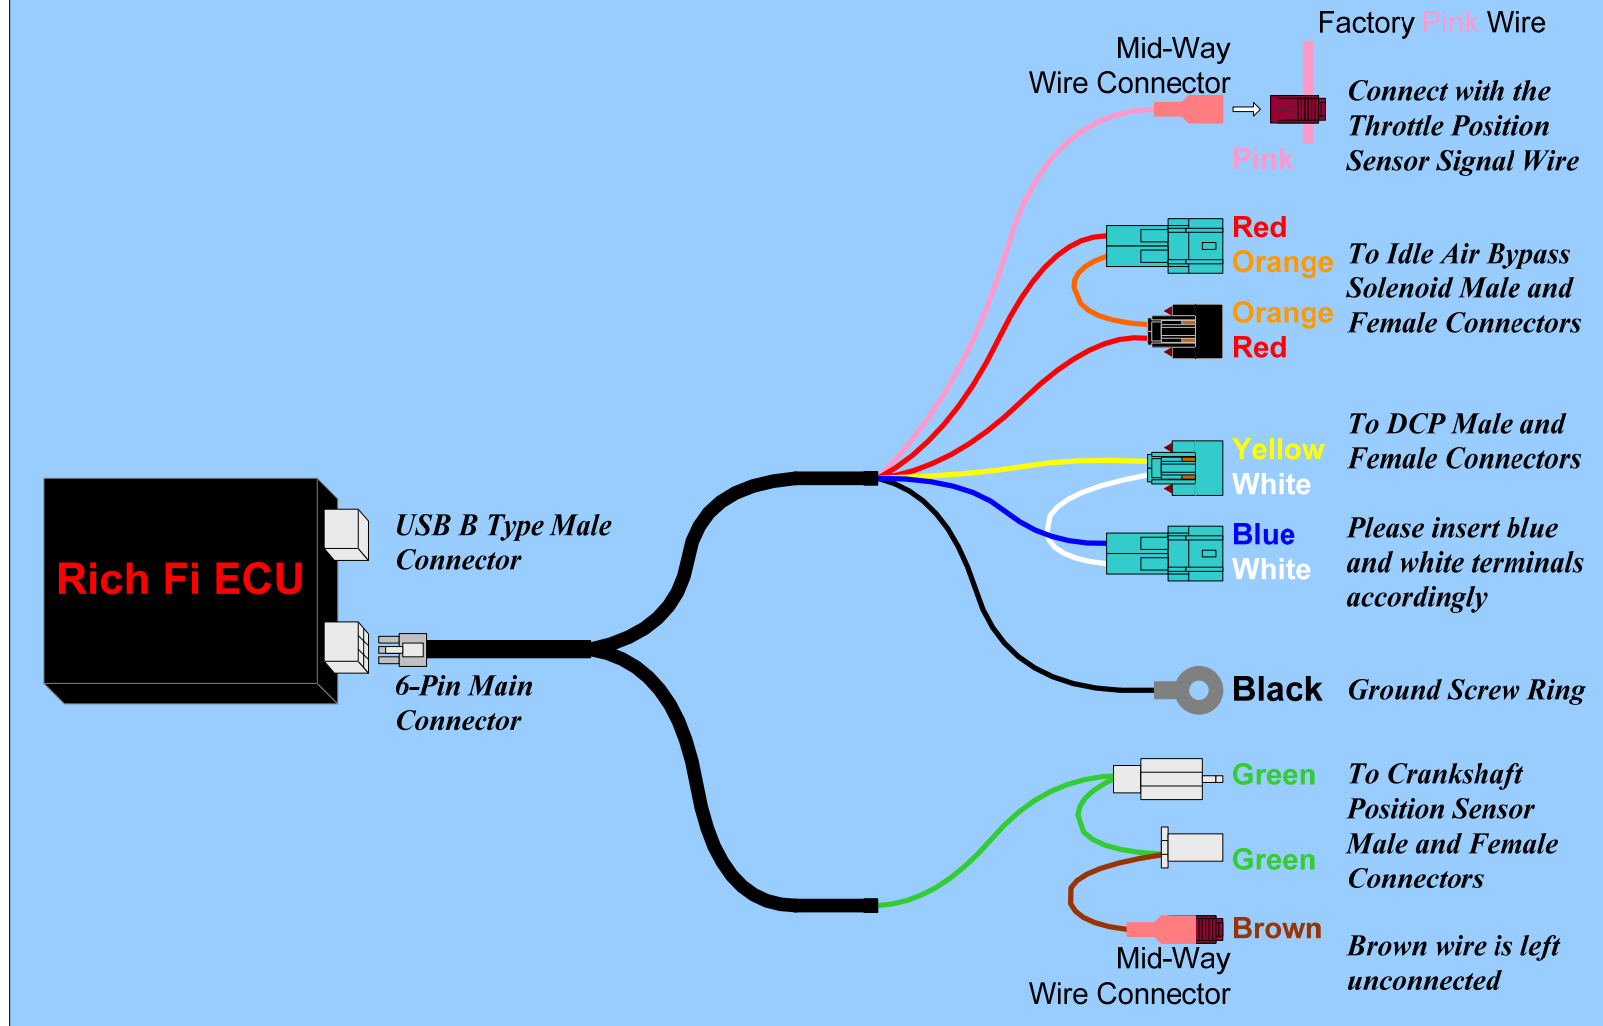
Factory Pink Wire

Mid-Way Wire Connector

Connect with the Throttle Position Sensor Signal Wire

Pink

Red
Orange
Orange
Red

To Idle Air Bypass Solenoid Male and Female Connectors

To DCP Male and Female Connectors

Yellow
White

Blue
White

Please insert blue and white terminals accordingly

Rich Fi ECU

USB B Type Male Connector

6-Pin Main Connector

Black

Ground Screw Ring

Green

Green

To Crankshaft Position Sensor Male and Female Connectors

Brown

Brown wire is left unconnected

Mid-Way Wire Connector